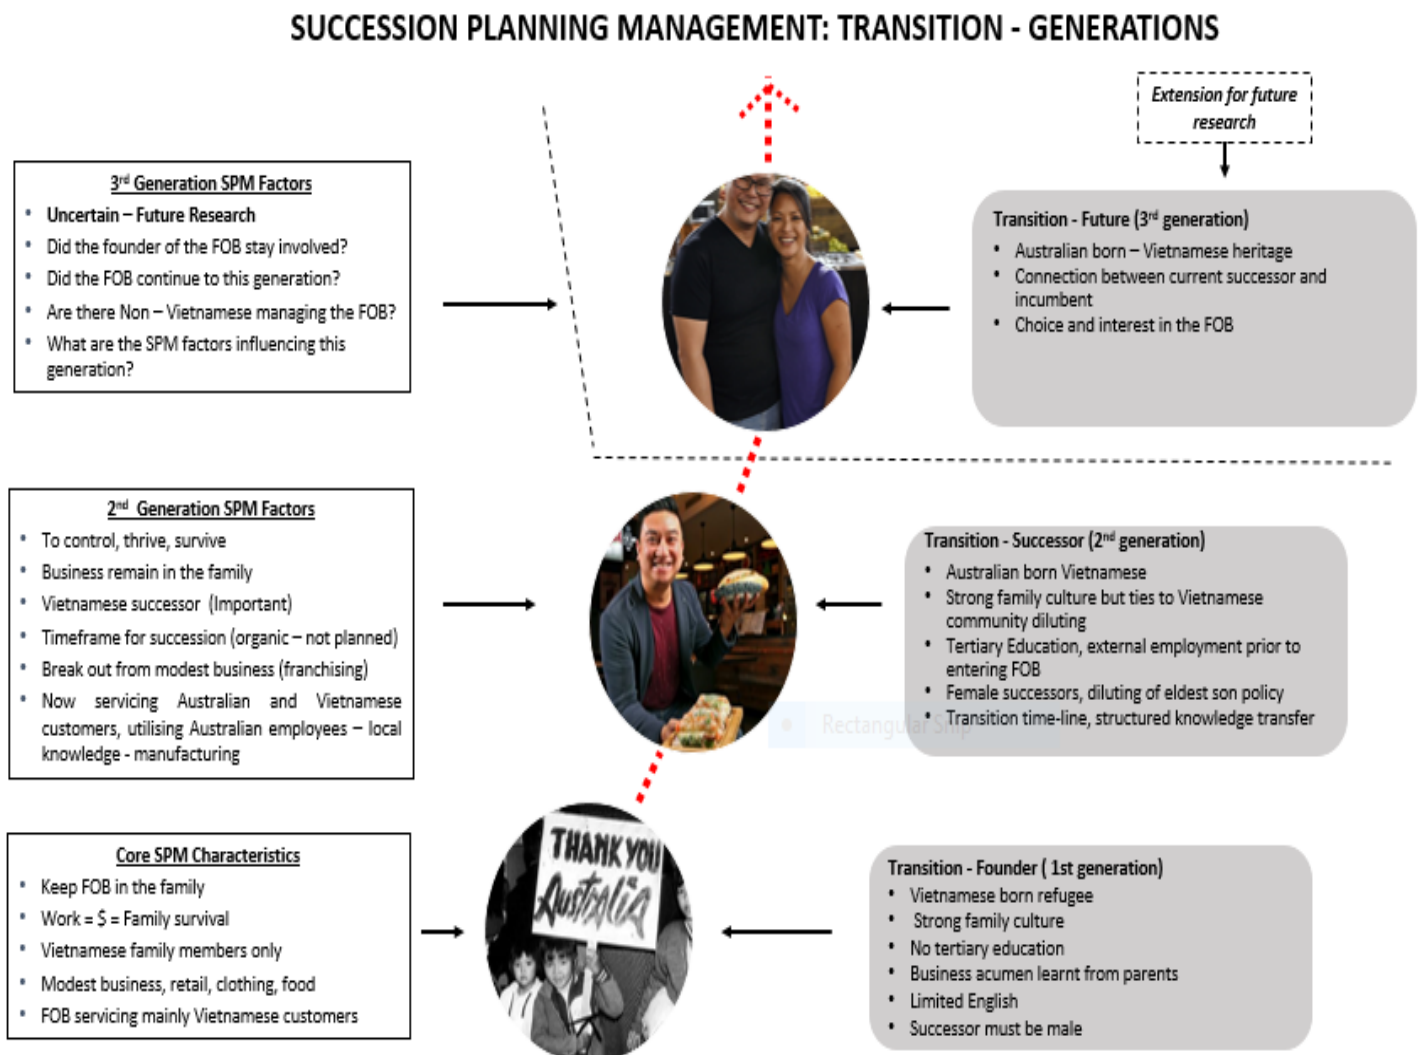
SUCCESSION PLANNING MANAGEMENT: TRANSITION - GENERATIONS

Extension for future research

$3^{rd}$ Generation SPM Factors
- Uncertain – Future Research
- Did the founder of the FOB stay involved?
- Did the FOB continue to this generation?
- Are there Non – Vietnamese managing the FOB?
- What are the SPM factors influencing this generation?

Transition - Future ($3^{rd}$ generation)
- Australian born – Vietnamese heritage
- Connection between current successor and incumbent
- Choice and interest in the FOB

$2^{nd}$ Generation SPM Factors
- To control, thrive, survive
- Business remain in the family
- Vietnamese successor (Important)
- Timeframe for succession (organic – not planned)
- Break out from modest business (franchising)
- Now servicing Australian and Vietnamese customers, utilising Australian employees – local knowledge - manufacturing

Transition - Successor ($2^{nd}$ generation)
- Australian born Vietnamese
- Strong family culture but ties to Vietnamese community diluting
- Tertiary Education, external employment prior to entering FOB
- Female successors, diluting of eldest son policy
- Transition time-line, structured knowledge transfer

Rectangular Snip

Core SPM Characteristics
- Keep FOB in the family
- Work = $ = Family survival
- Vietnamese family members only
- Modest business, retail, clothing, food
- FOB servicing mainly Vietnamese customers

THANK YOU Australia

Transition - Founder ( 1st generation)
- Vietnamese born refugee
- Strong family culture
- No tertiary education
- Business acumen learnt from parents
- Limited English
- Successor must be male